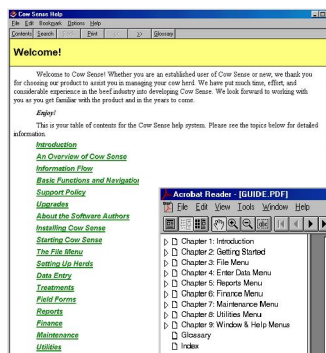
Cow Sense Help
File Edit Bookmark Options Help
Contents Search Back Print << >> Glossary

Welcome!

Welcome to Cow Sense! Whether you are an established user of Cow Sense or new, we thank you for choosing our product to assist you in managing your cow herd. We have put much time, effort, and considerable experience in the beef industry into developing Cow Sense. We look forward to working with you as you get familiar with the product and in the years to come.

Enjoy!

This is your table of contents for the Cow Sense help system. Please see the topics below for detailed information.

Introduction
An Overview of Cow Sense
Information Flow
Basic Functions and Navigation
Support Policy
Upgrades
About the Software Authors
Installing Cow Sense
Starting Cow Sense
The File Menu
Setting Up Herds
Data Entry
Treatments
Field Forms
Reports
Finance
Maintenance
Utilities

Acrobat Reader - [GUIDE.PDF]
File Edit View Tools Window Help

Chapter 1: Introduction
Chapter 2: Getting Started
Chapter 3: File Menu
Chapter 4: Enter Data Menu
Chapter 5: Reports Menu
Chapter 6: Finance Menu
Chapter 7: Maintenance Menu
Chapter 8: Utilities Menu
Chapter 9: Window & Help Menus
Glossary
Index